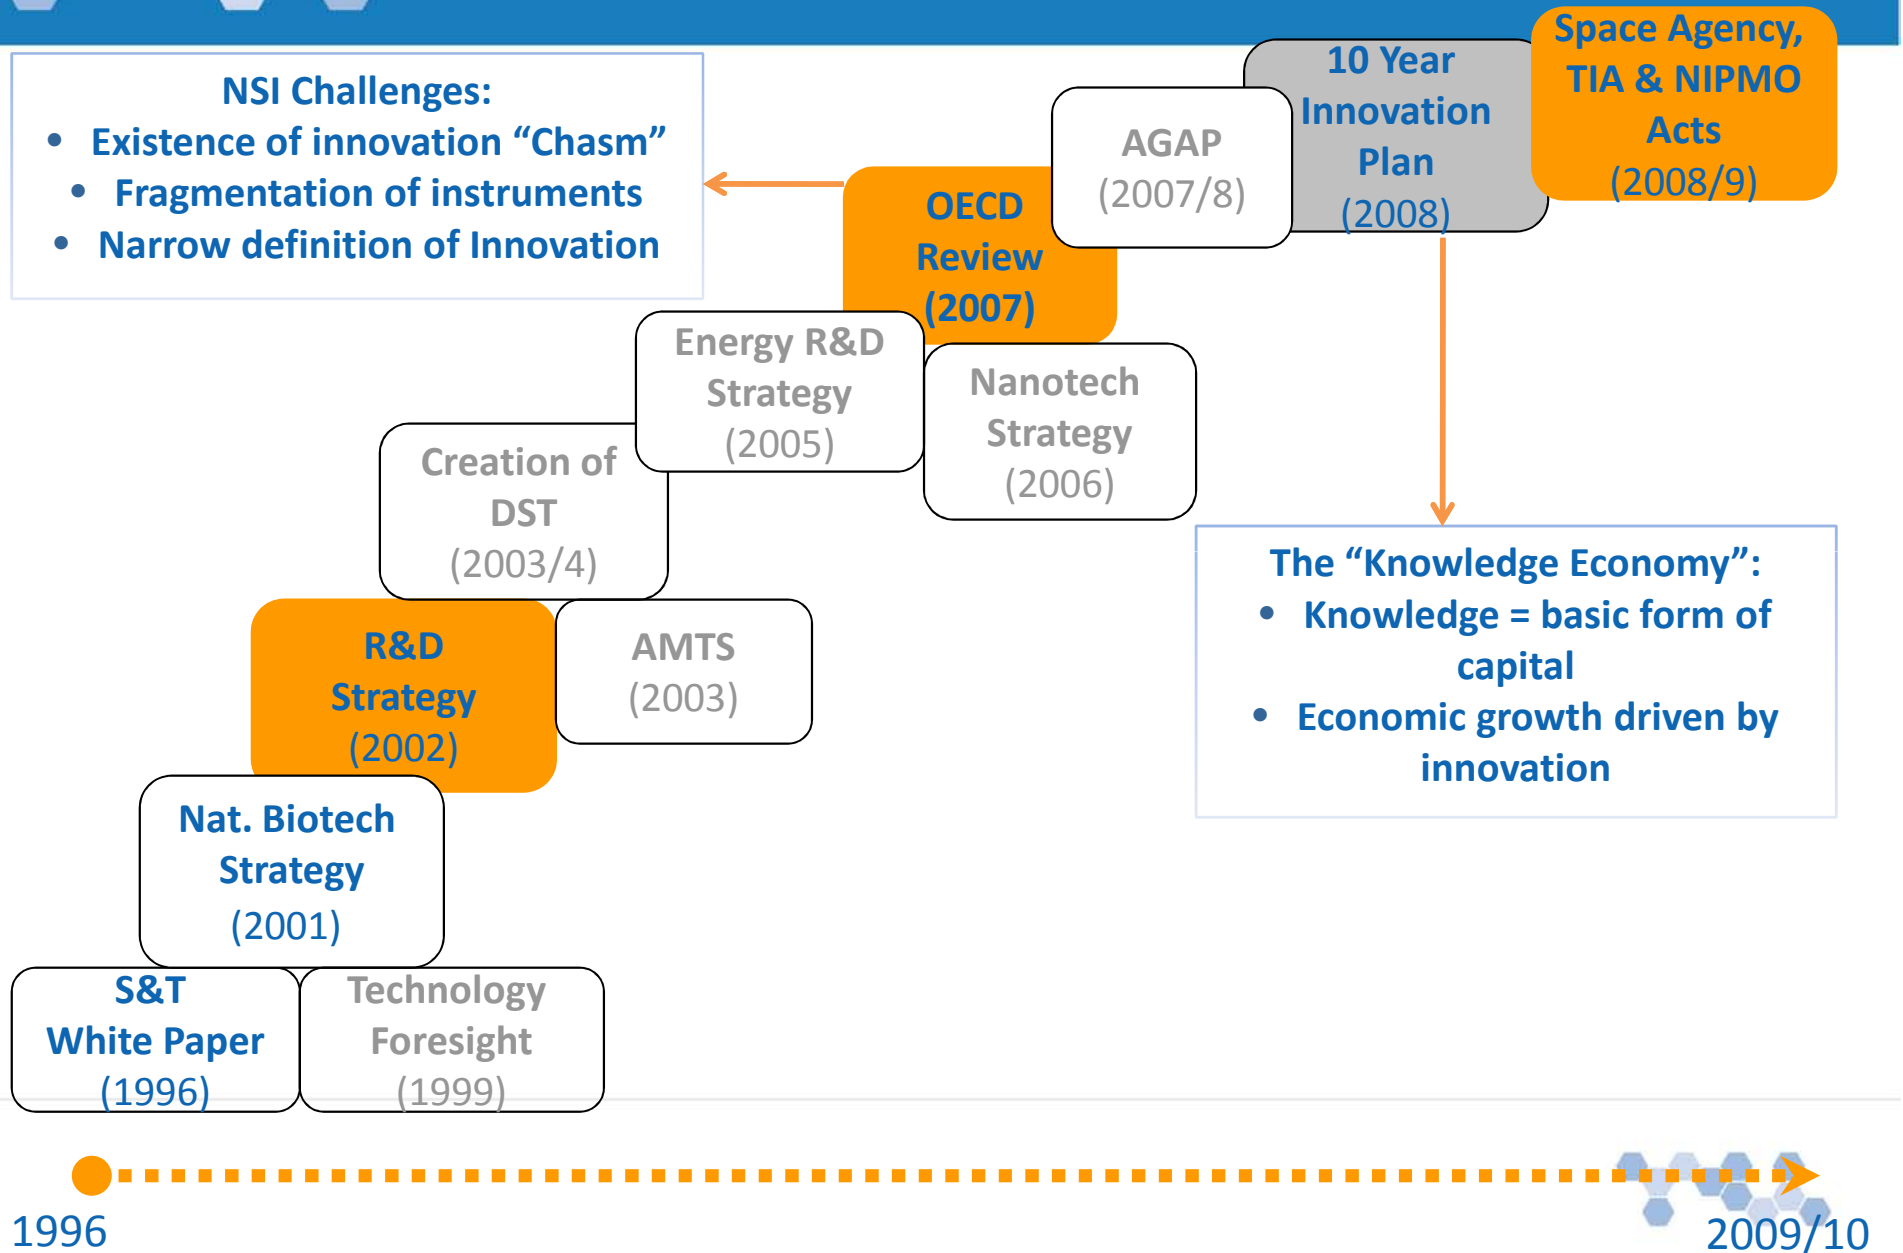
NSI Challenges:

- Existence of innovation “Chasm”
- Fragmentation of instruments
- Narrow definition of Innovation

Space Agency, TIA & NIPMO Acts (2008/9)

10 Year Innovation Plan (2008)

AGAP (2007/8)

OECD Review (2007)

Energy R&D Strategy (2005)

Nanotech Strategy (2006)

Creation of DST (2003/4)

R&D Strategy (2002)

AMTS (2003)

Nat. Biotech Strategy (2001)

S&T White Paper (1996)

Technology Foresight (1999)

The “Knowledge Economy”:

- Knowledge = basic form of capital
- Economic growth driven by innovation

1996

2009/10